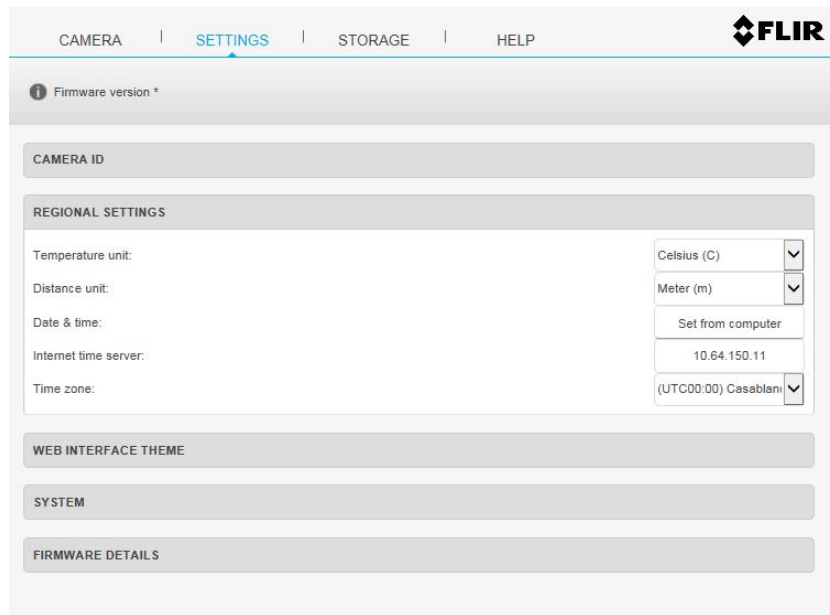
CAMERA | SETTINGS | STORAGE | HELP

FLIR

Firmware version *

CAMERA ID

REGIONAL SETTINGS

Temperature unit: Celsius (C)

Distance unit: Meter (m)

Date & time: Set from computer

Internet time server: 10.64.150.11

Time zone: (UTC00:00) Casablan

WEB INTERFACE THEME

SYSTEM

FIRMWARE DETAILS